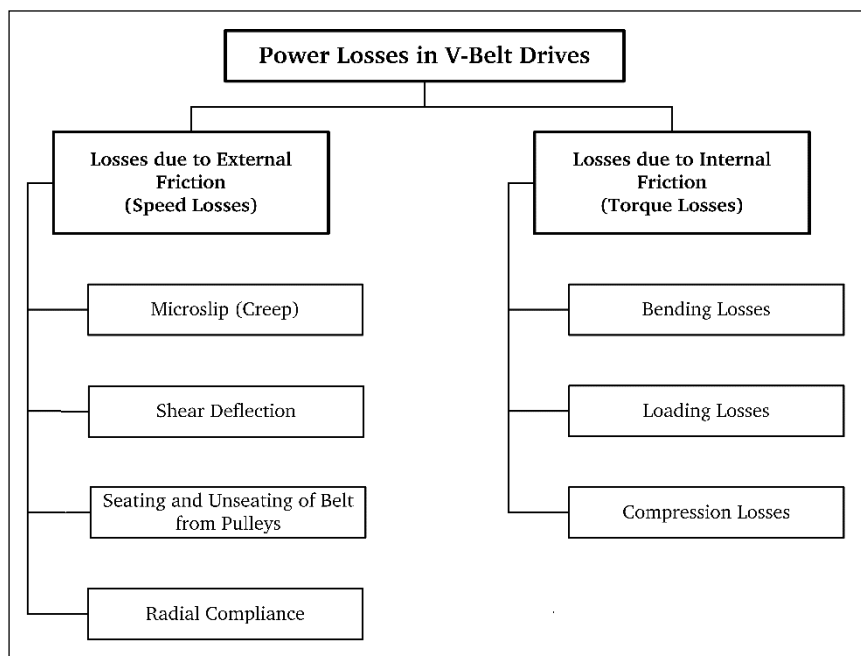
Power Losses in V-Belt Drives

Losses due to External Friction (Speed Losses)

Microslip (Creep)

Shear Deflection

Seating and Unseating of Belt from Pulleys

Radial Compliance

Losses due to Internal Friction (Torque Losses)

Bending Losses

Loading Losses

Compression Losses